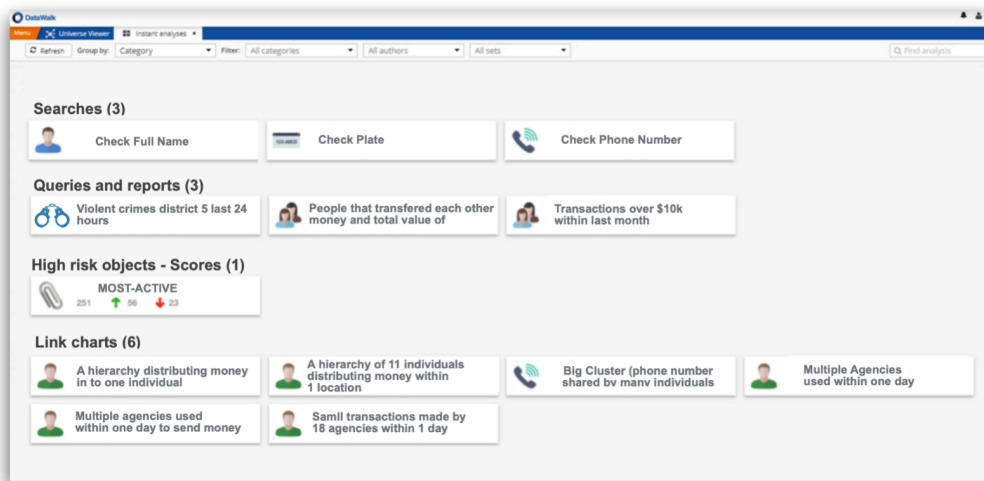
DataWalk

Menu | Universe Viewer | Instant analyses ×

Refresh Group by: Category Filter: All categories All authors All sets Find analysis

Searches (3)

Check Full Name

Check Plate

Check Phone Number

Queries and reports (3)

Violent crimes district 5 last 24 hours

People that transfered each other money and total value of

Transactions over $10k within last month

High risk objects - Scores (1)

MOST-ACTIVE
251 56 23

Link charts (6)

A hierarchy distributing money in to one individual

A hierarchy of 11 individuals distributing money within 1 location

Big Cluster (phone number shared by many individuals

Multiple Agencies used within one day

Multiple agencies used within one day to send money

Samll transactions made by 18 agencies within 1 day